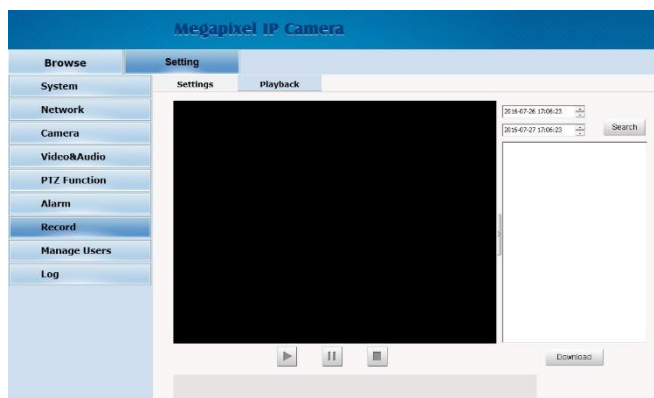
Megapixel IP Camera

Browse

Setting

System

Network

Camera

Video&Audio

PTZ Function

Alarm

Record

Manage Users

Log

Settings

Playback

2016-07-26 17:06:23

2016-07-27 17:06:23

Search

Download